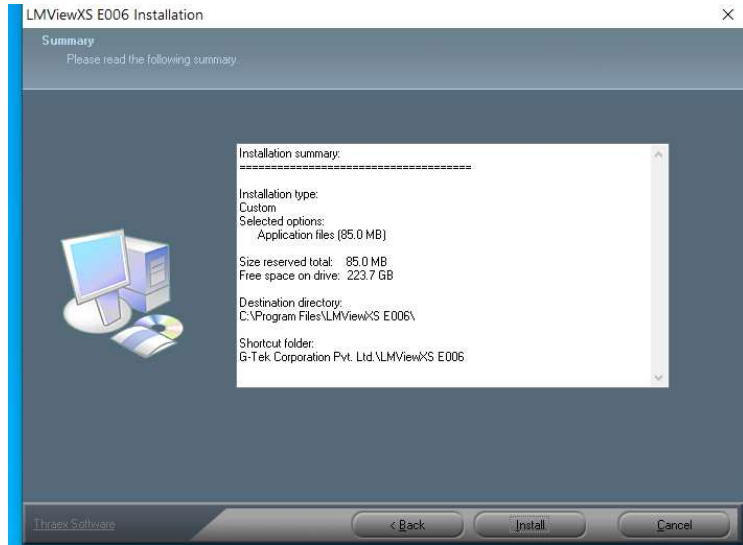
LMViewXS E006 Installation

×

Summary

Please read the following summary.

Installation summary:
======================================

Installation type:
Custom
Selected options:
Application files (85.0 MB)

Size reserved total: 85.0 MB
Free space on drive: 223.7 GB

Destination directory:
C:\Program Files\LMViewXS E006\

Shortcut folder:
G-Tek Corporation Pvt. Ltd.\LMViewXS E006

Thraex Software

< Back

Install

Cancel